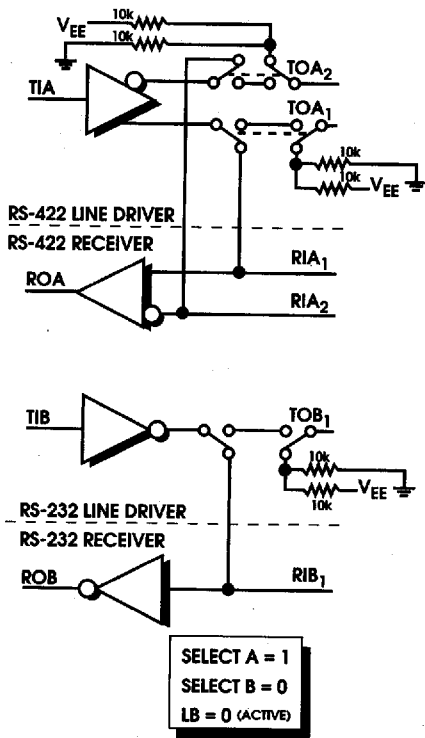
$V_{EE}$
10k
10k
TIA
$TOA_2$
$TOA_1$
10k
10k
$V_{EE}$
RS-422 LINE DRIVER
RS-422 RECEIVER
ROA
$RIA_1$
$RIA_2$

TIB
$TOB_1$
10k
10k
$V_{EE}$
RS-232 LINE DRIVER
RS-232 RECEIVER
ROB
$RIB_1$

SELECT A = 1
SELECT B = 0
LB = 0 (ACTIVE)